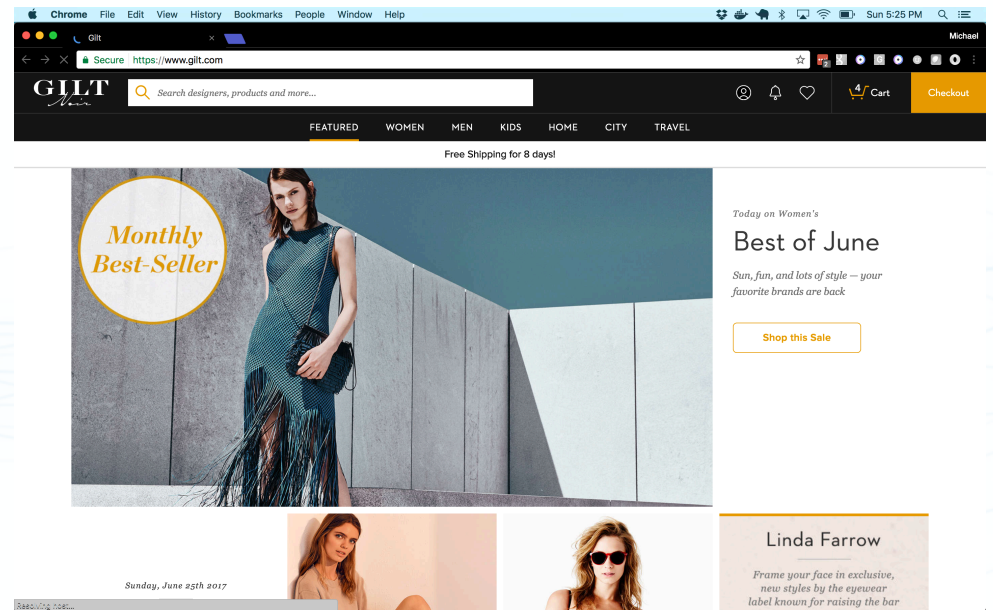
Chrome File Edit View History Bookmarks People Window Help

Sun 5:25 PM

Gilt ×

Michael

Secure https://www.gilt.com

GILT Noir

Search designers, products and more...

4 Cart

Checkout

FEATURED WOMEN MEN KIDS HOME CITY TRAVEL

Free Shipping for 8 days!

Monthly Best-Seller

Today on Women's

Best of June

Sun, fun, and lots of style — your favorite brands are back

Shop this Sale

Linda Farrow

Frame your face in exclusive, new styles by the eyewear label known for raising the bar

Sunday, June 25th 2017

Resolving host...